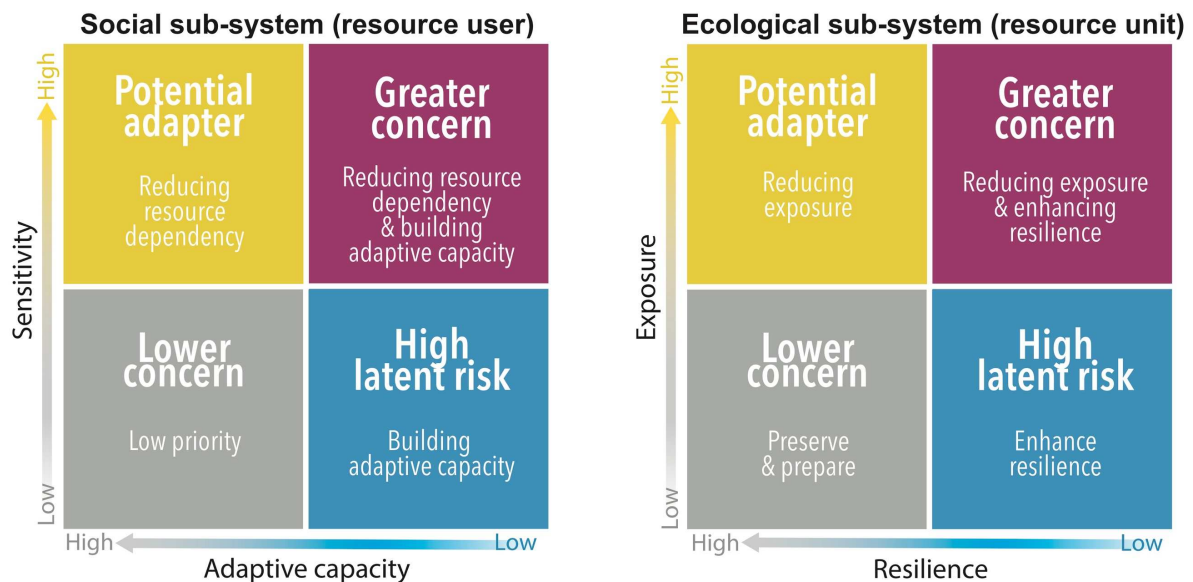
Social sub-system (resource user)

High

Sensitivity

Low

Potential adapter

Reducing resource dependency

Greater concern

Reducing resource dependency & building adaptive capacity

Lower concern

Low priority

High latent risk

Building adaptive capacity

High

Low

Adaptive capacity

Ecological sub-system (resource unit)

High

Exposure

Low

Potential adapter

Reducing exposure

Greater concern

Reducing exposure & enhancing resilience

Lower concern

Preserve & prepare

High latent risk

Enhance resilience

High

Low

Resilience